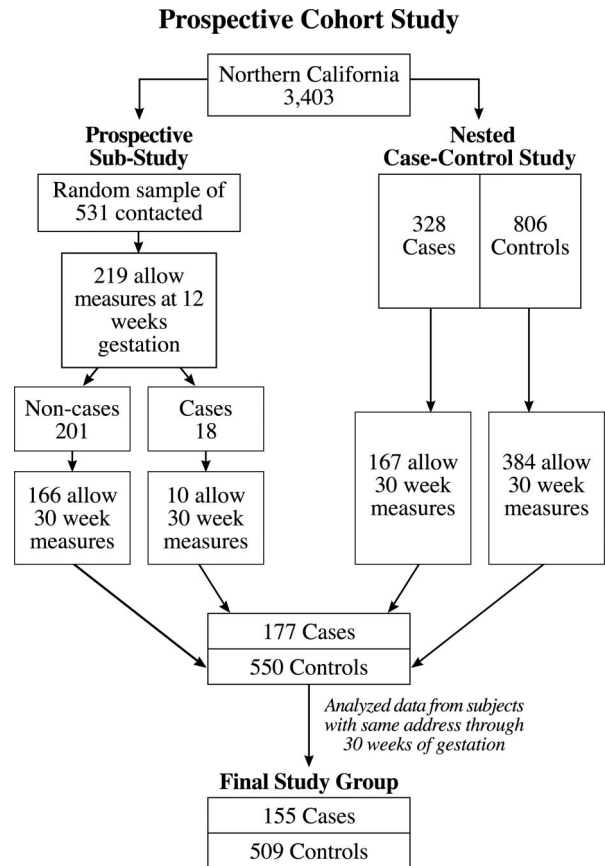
Prospective Cohort Study

Northern California 3,403

Prospective Sub-Study

Nested Case-Control Study

Random sample of 531 contacted

219 allow measures at 12 weeks gestation

328 Cases

806 Controls

Non-cases 201

Cases 18

166 allow 30 week measures

10 allow 30 week measures

167 allow 30 week measures

384 allow 30 week measures

177 Cases

550 Controls

Analyzed data from subjects with same address through 30 weeks of gestation

Final Study Group

155 Cases

509 Controls